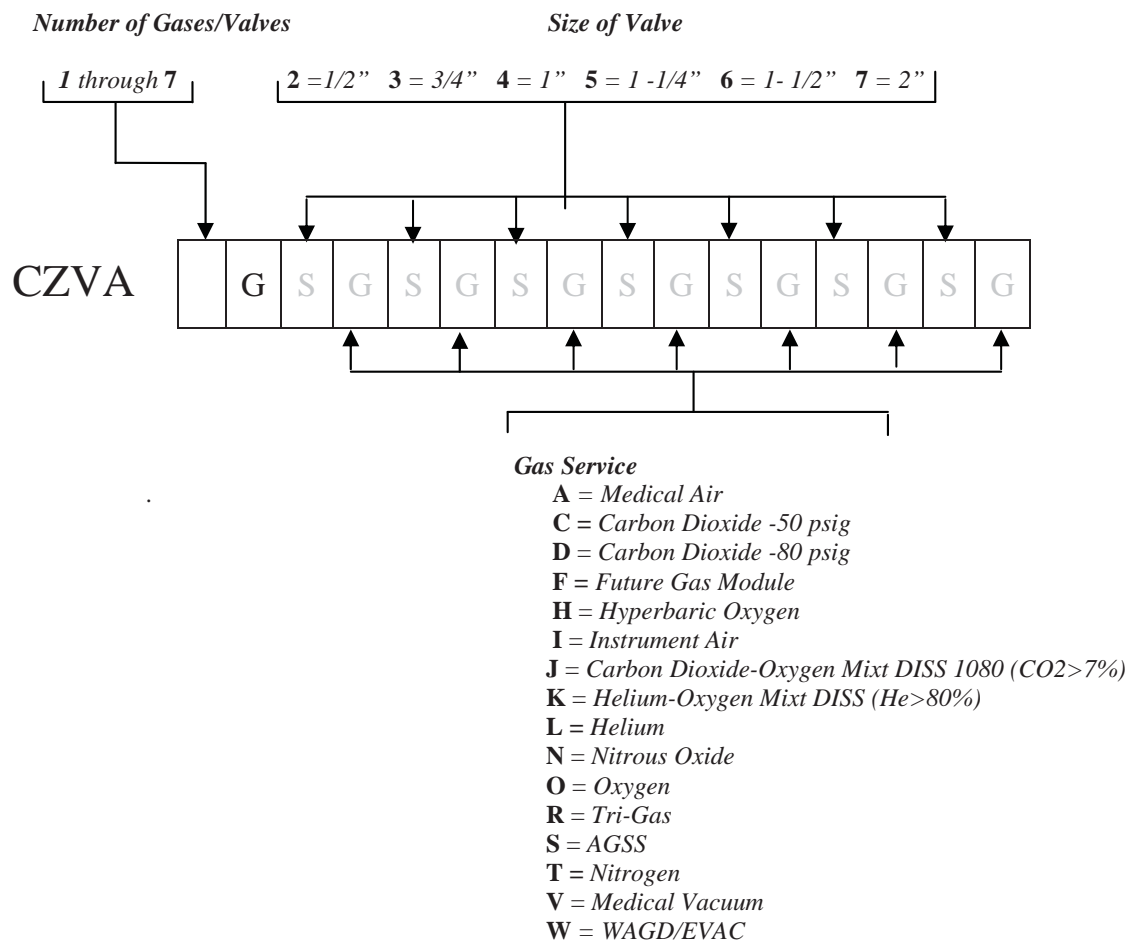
Number of Gases/Valves

Size of Valve

1 through 7

2 =1/2”  3 = 3/4”  4 = 1”  5 = 1 -1/4”  6 = 1- 1/2”  7 = 2”

CZVA | | G | S | G | S | G | S | G | S | G | S | G | S | G | S | G

Gas Service
A = Medical Air
C = Carbon Dioxide -50 psig
D = Carbon Dioxide -80 psig
F = Future Gas Module
H = Hyperbaric Oxygen
I = Instrument Air
J = Carbon Dioxide-Oxygen Mixt DISS 1080 (CO2>7%)
K = Helium-Oxygen Mixt DISS (He>80%)
L = Helium
N = Nitrous Oxide
O = Oxygen
R = Tri-Gas
S = AGSS
T = Nitrogen
V = Medical Vacuum
W = WAGD/EVAC